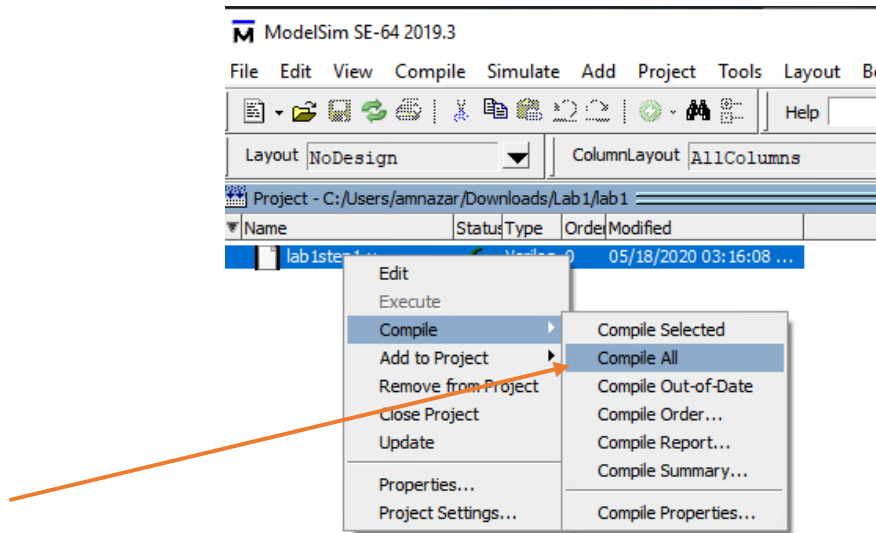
ModelSim SE-64 2019.3

File Edit View Compile Simulate Add Project Tools Layout B

Help

Layout NoDesign

ColumnLayout AllColumns

Project - C:/Users/amnazar/Downloads/Lab1/lab1

| Name | Status | Type | Order | Modified |
|---|---|---|---|---|
| lab1ste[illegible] | | Verilo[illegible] | 0 | 05/18/2020 03:16:08 ... |

Edit
Execute
Compile
Add to Project
Remove from Project
Close Project
Update
Properties...
Project Settings...

Compile Selected
Compile All
Compile Out-of-Date
Compile Order...
Compile Report...
Compile Summary...
Compile Properties...